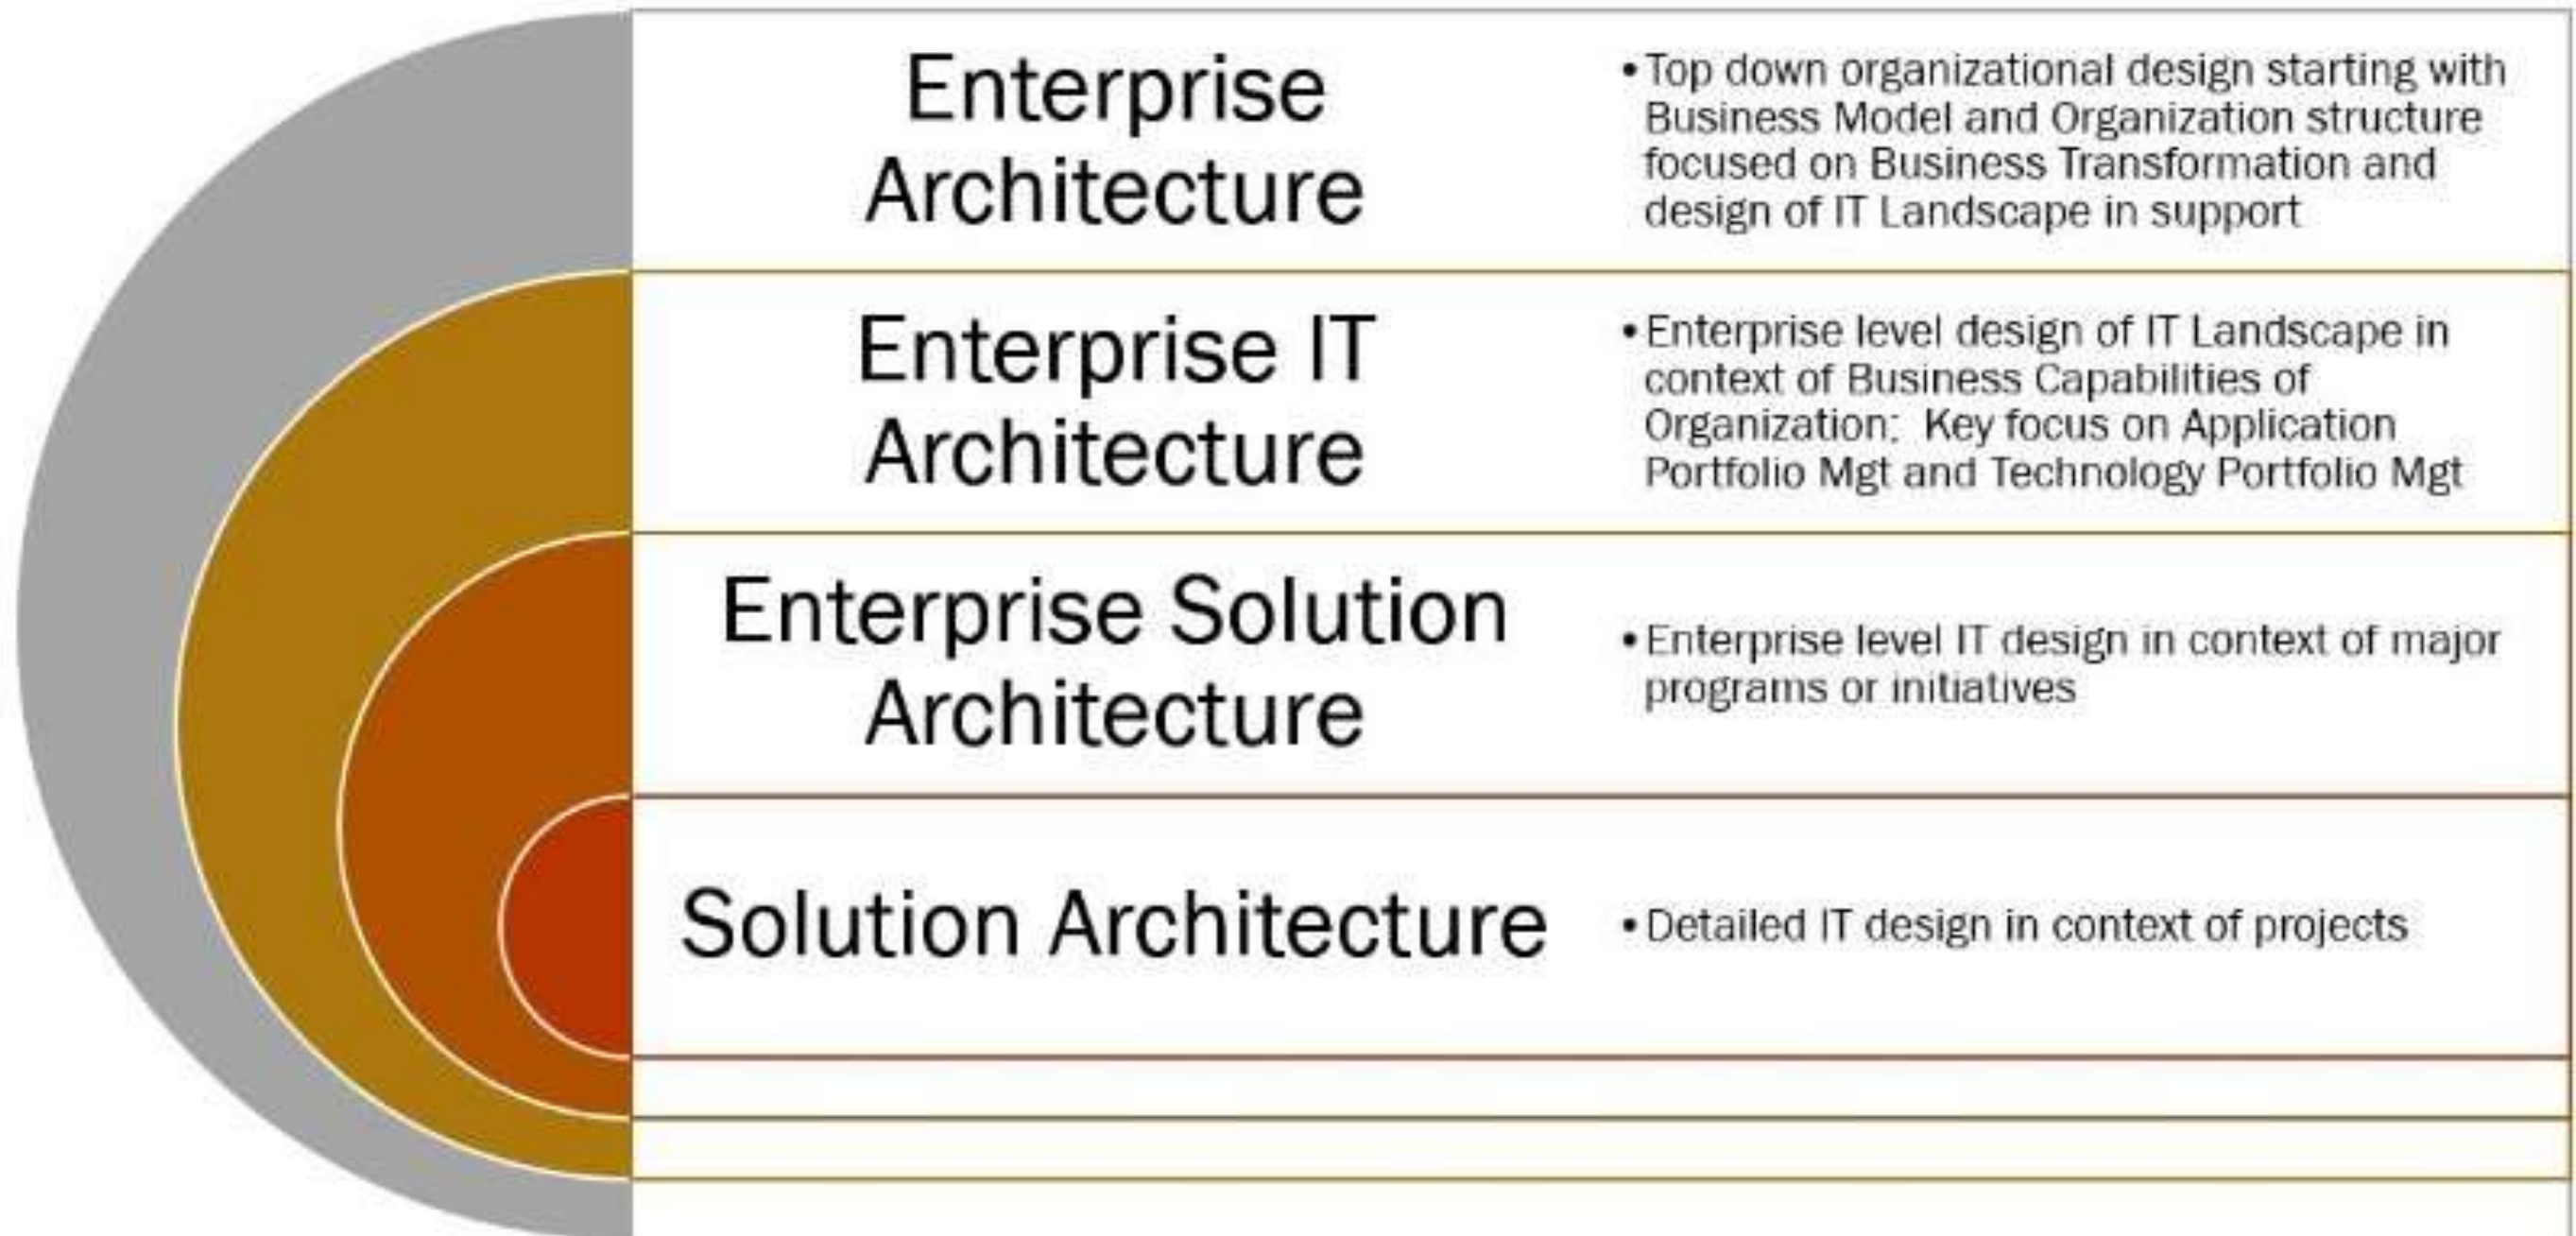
Enterprise Architecture

• Top down organizational design starting with Business Model and Organization structure focused on Business Transformation and design of IT Landscape in support

Enterprise IT Architecture

• Enterprise level design of IT Landscape in context of Business Capabilities of Organization; Key focus on Application Portfolio Mgt and Technology Portfolio Mgt

Enterprise Solution Architecture

• Enterprise level IT design in context of major programs or initiatives

Solution Architecture

• Detailed IT design in context of projects